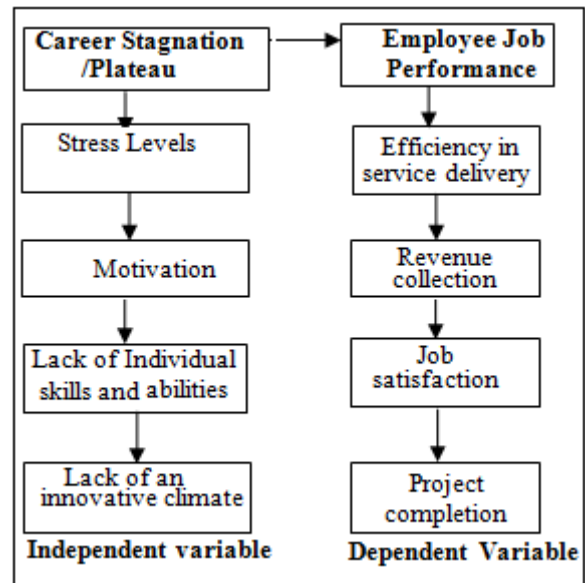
Career Stagnation /Plateau

Stress Levels

Motivation

Lack of Individual skills and abilities

Lack of an innovative climate

Independent variable

Employee Job Performance

Efficiency in service delivery

Revenue collection

Job satisfaction

Project completion

Dependent Variable